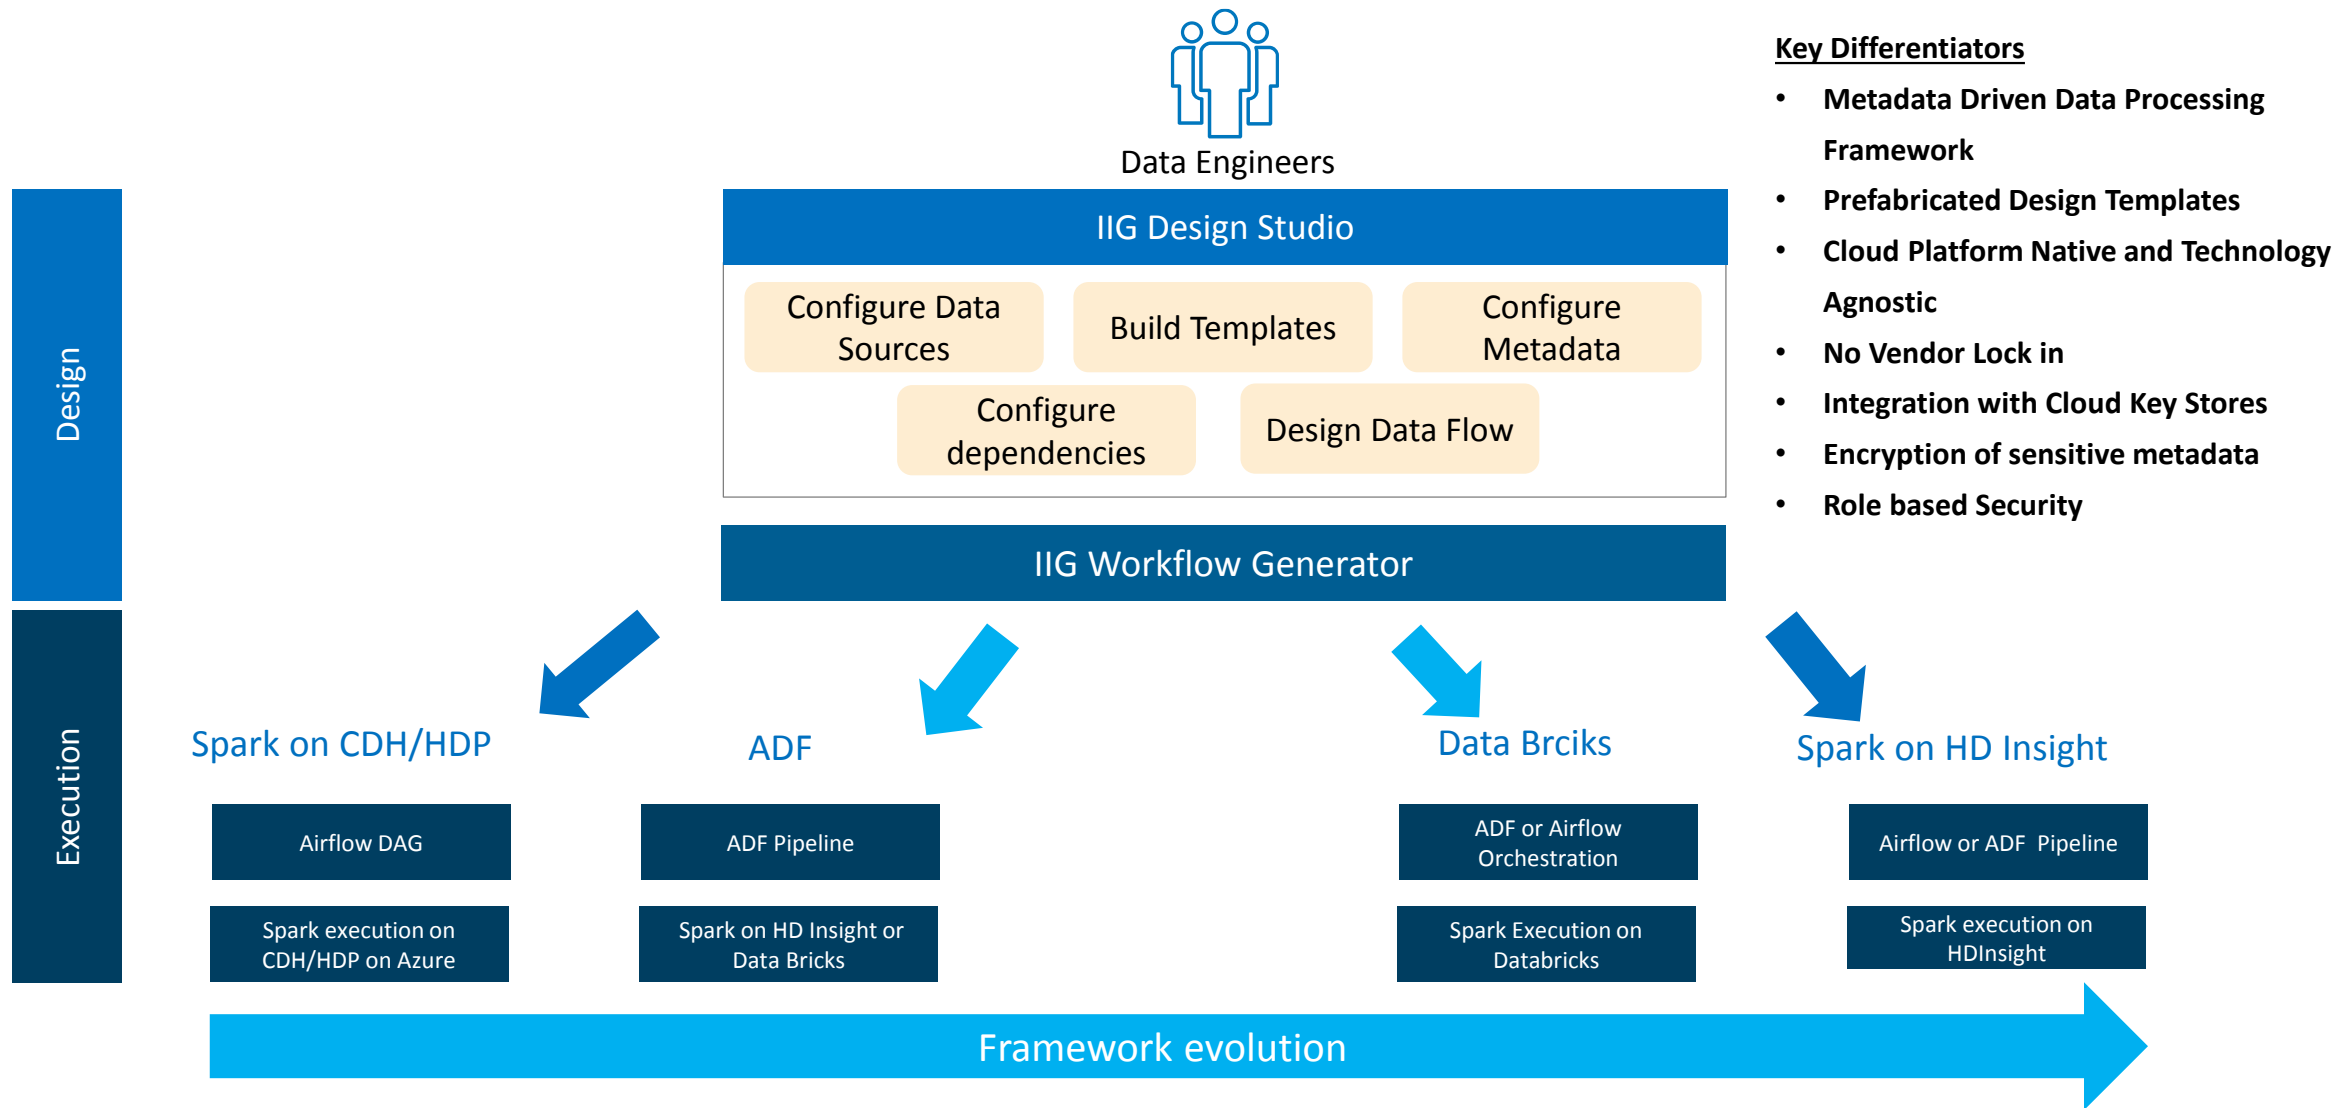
Data Engineers

Key Differentiators

- Metadata Driven Data Processing Framework
- Prefabricated Design Templates
- Cloud Platform Native and Technology Agnostic
- No Vendor Lock in
- Integration with Cloud Key Stores
- Encryption of sensitive metadata
- Role based Security

Design

IIG Design Studio

Configure Data Sources

Build Templates

Configure Metadata

Configure dependencies

Design Data Flow

IIG Workflow Generator

Execution

Spark on CDH/HDP

Airflow DAG

Spark execution on CDH/HDP on Azure

ADF

ADF Pipeline

Spark on HD Insight or Data Bricks

Data Brciks

ADF or Airflow Orchestration

Spark Execution on Databricks

Spark on HD Insight

Airflow or ADF Pipeline

Spark execution on HDInsight

Framework evolution